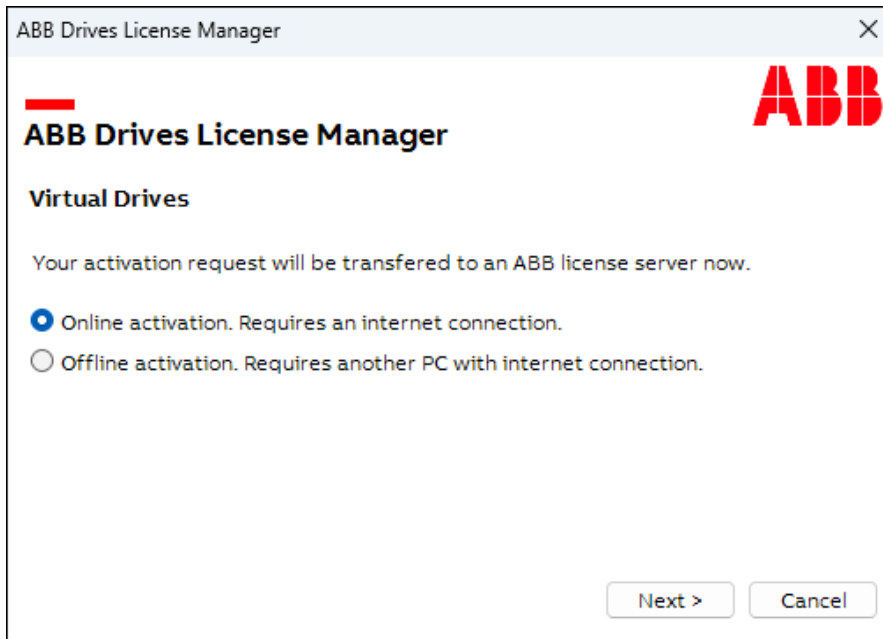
ABB Drives License Manager

ABB

ABB Drives License Manager

Virtual Drives

Your activation request will be transfered to an ABB license server now.

Online activation. Requires an internet connection.

Offline activation. Requires another PC with internet connection.

Next >

Cancel